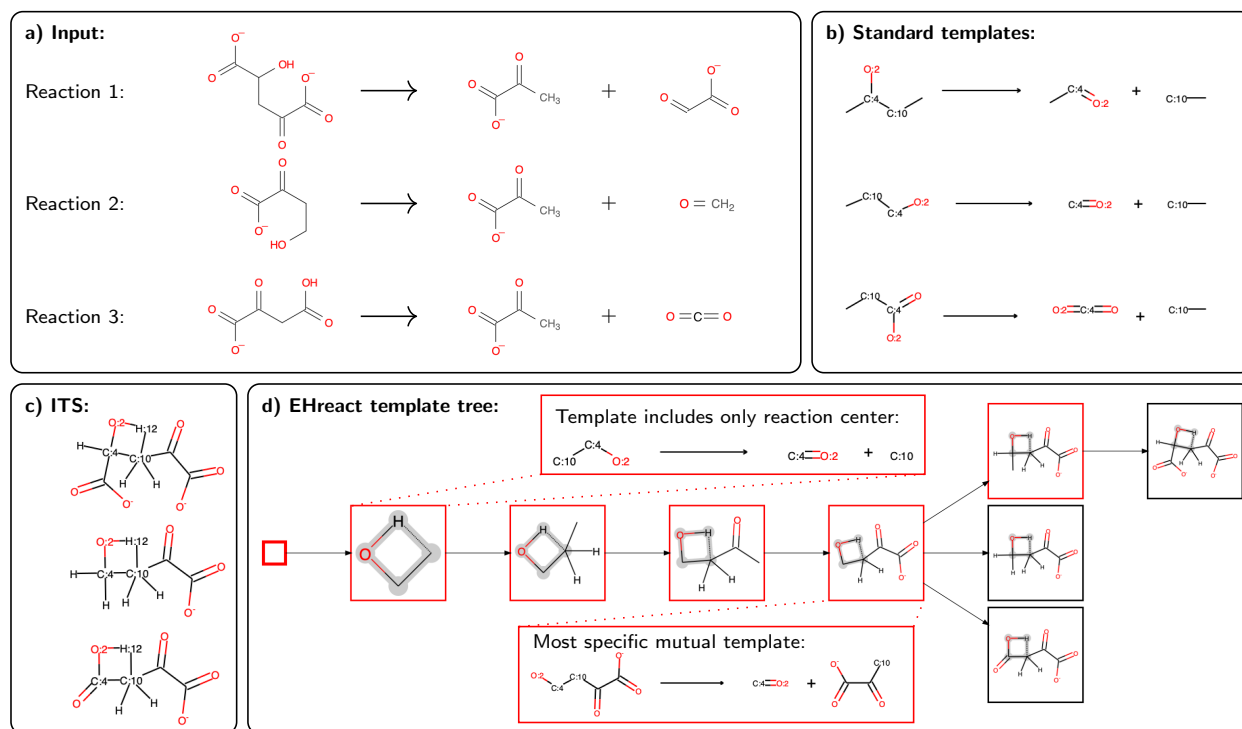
a) Input:

Reaction 1:

$O^-$ O OH $O^-$ O O O → O O $CH_3$ $O^-$ + $O^-$ O O

Reaction 2:

O O O $O^-$ HO → O O $CH_3$ $O^-$ + $O = CH_2$

Reaction 3:

O O OH O O $O^-$ → O O $CH_3$ $O^-$ + $O = C = O$

b) Standard templates:

O:2 C:4 C:10 → C:4 O:2 + C:10

C:10 C:4 O:2 → C:4 O:2 + C:10

C:10 C:4 O O:2 → O:2 C:4 O + C:10

c) ITS:

O:2 H:12 H C:4 C:10 O H H O $O^-$ $O^-$ O

O:2 H:12 O H C:4 C:10 H H H O $O^-$

O:2 H:12 O O C:4 C:10 H H O $O^-$

d) EHreact template tree:

Template includes only reaction center:

C:10 C:4 O:2 → C:4 O:2 + C:10

H O

H H

O H H

O O H H $O^-$ O

Most specific mutual template:

O:2 C:4 C:10 O O $O^-$ → C:4 O:2 + O O $O^-$ C:10